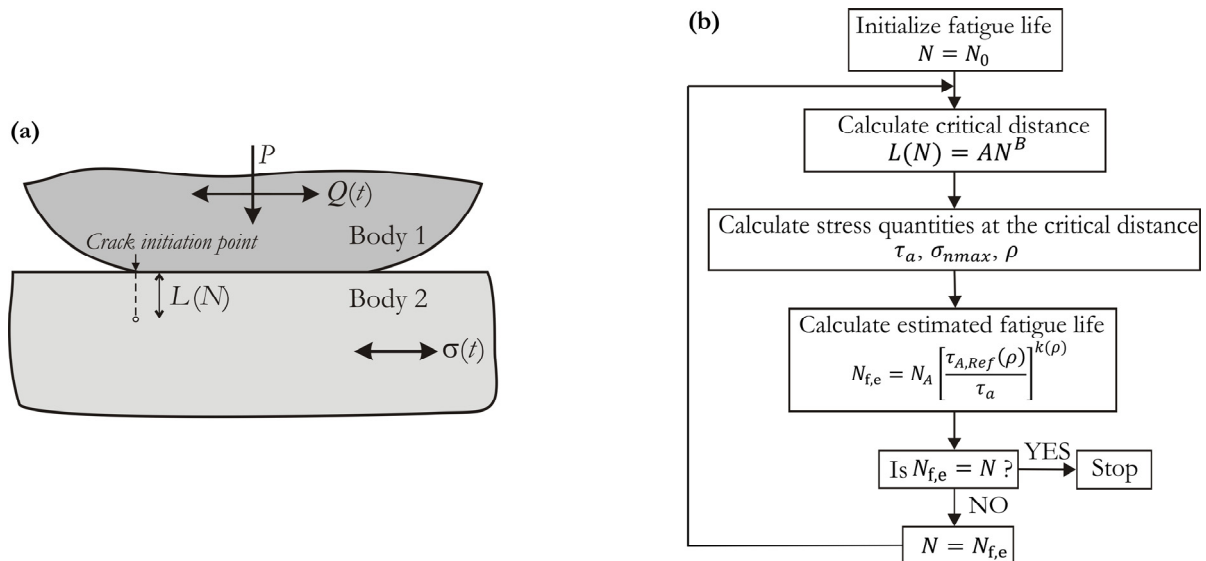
(a)

$P$

$Q(t)$

Crack initiation point

Body 1

$L(N)$

Body 2

$\sigma(t)$

(b)

Initialize fatigue life
$N = N_0$

Calculate critical distance
$L(N) = AN^B$

Calculate stress quantities at the critical distance
$\tau_a$, $\sigma_{nmax}$, $\rho$

Calculate estimated fatigue life
$N_{f,e} = N_A \left[\frac{\tau_{A,Ref}(\rho)}{\tau_a}\right]^{k(\rho)}$

Is $N_{f,e} = N$ ?

YES

Stop

NO

$N = N_{f,e}$